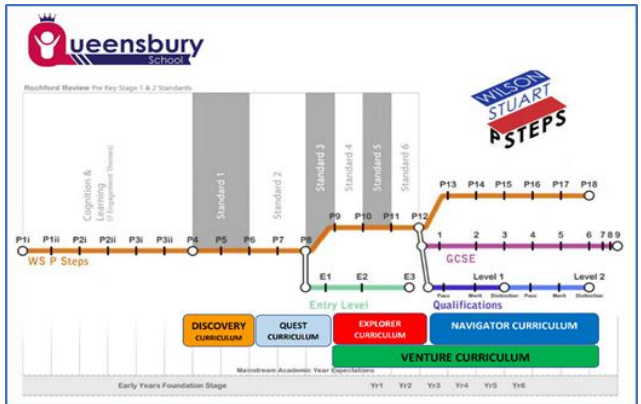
Queensbury School

Rochford Review Pre Key Stage 1 & 2 Standards

WILSON STUART P STEPS

Cognition & Learning (8 Engagement Themes)

Standard 1

Standard 2

Standard 3

Standard 4

Standard 5

Standard 6

P1i P1ii P2i P2ii P3i P3ii P4 P5 P6 P7 P8 P9 P10 P11 P12 P13 P14 P15 P16 P17 P18

WS P Steps

1 2 3 4 5 6 7 8 9

GCSE

E1 E2 E3

Entry Level

Level 1 Level 2

Pass Merit Distinction Pass Merit Distinction

Qualifications

DISCOVERY CURRICULUM

QUEST CURRICULUM

EXPLORER CURRICULUM

NAVIGATOR CURRICULUM

VENTURE CURRICULUM

Mainstream Academic Year Expectations

Early Years Foundation Stage

Yr1 Yr2 Yr3 Yr4 Yr5 Yr6